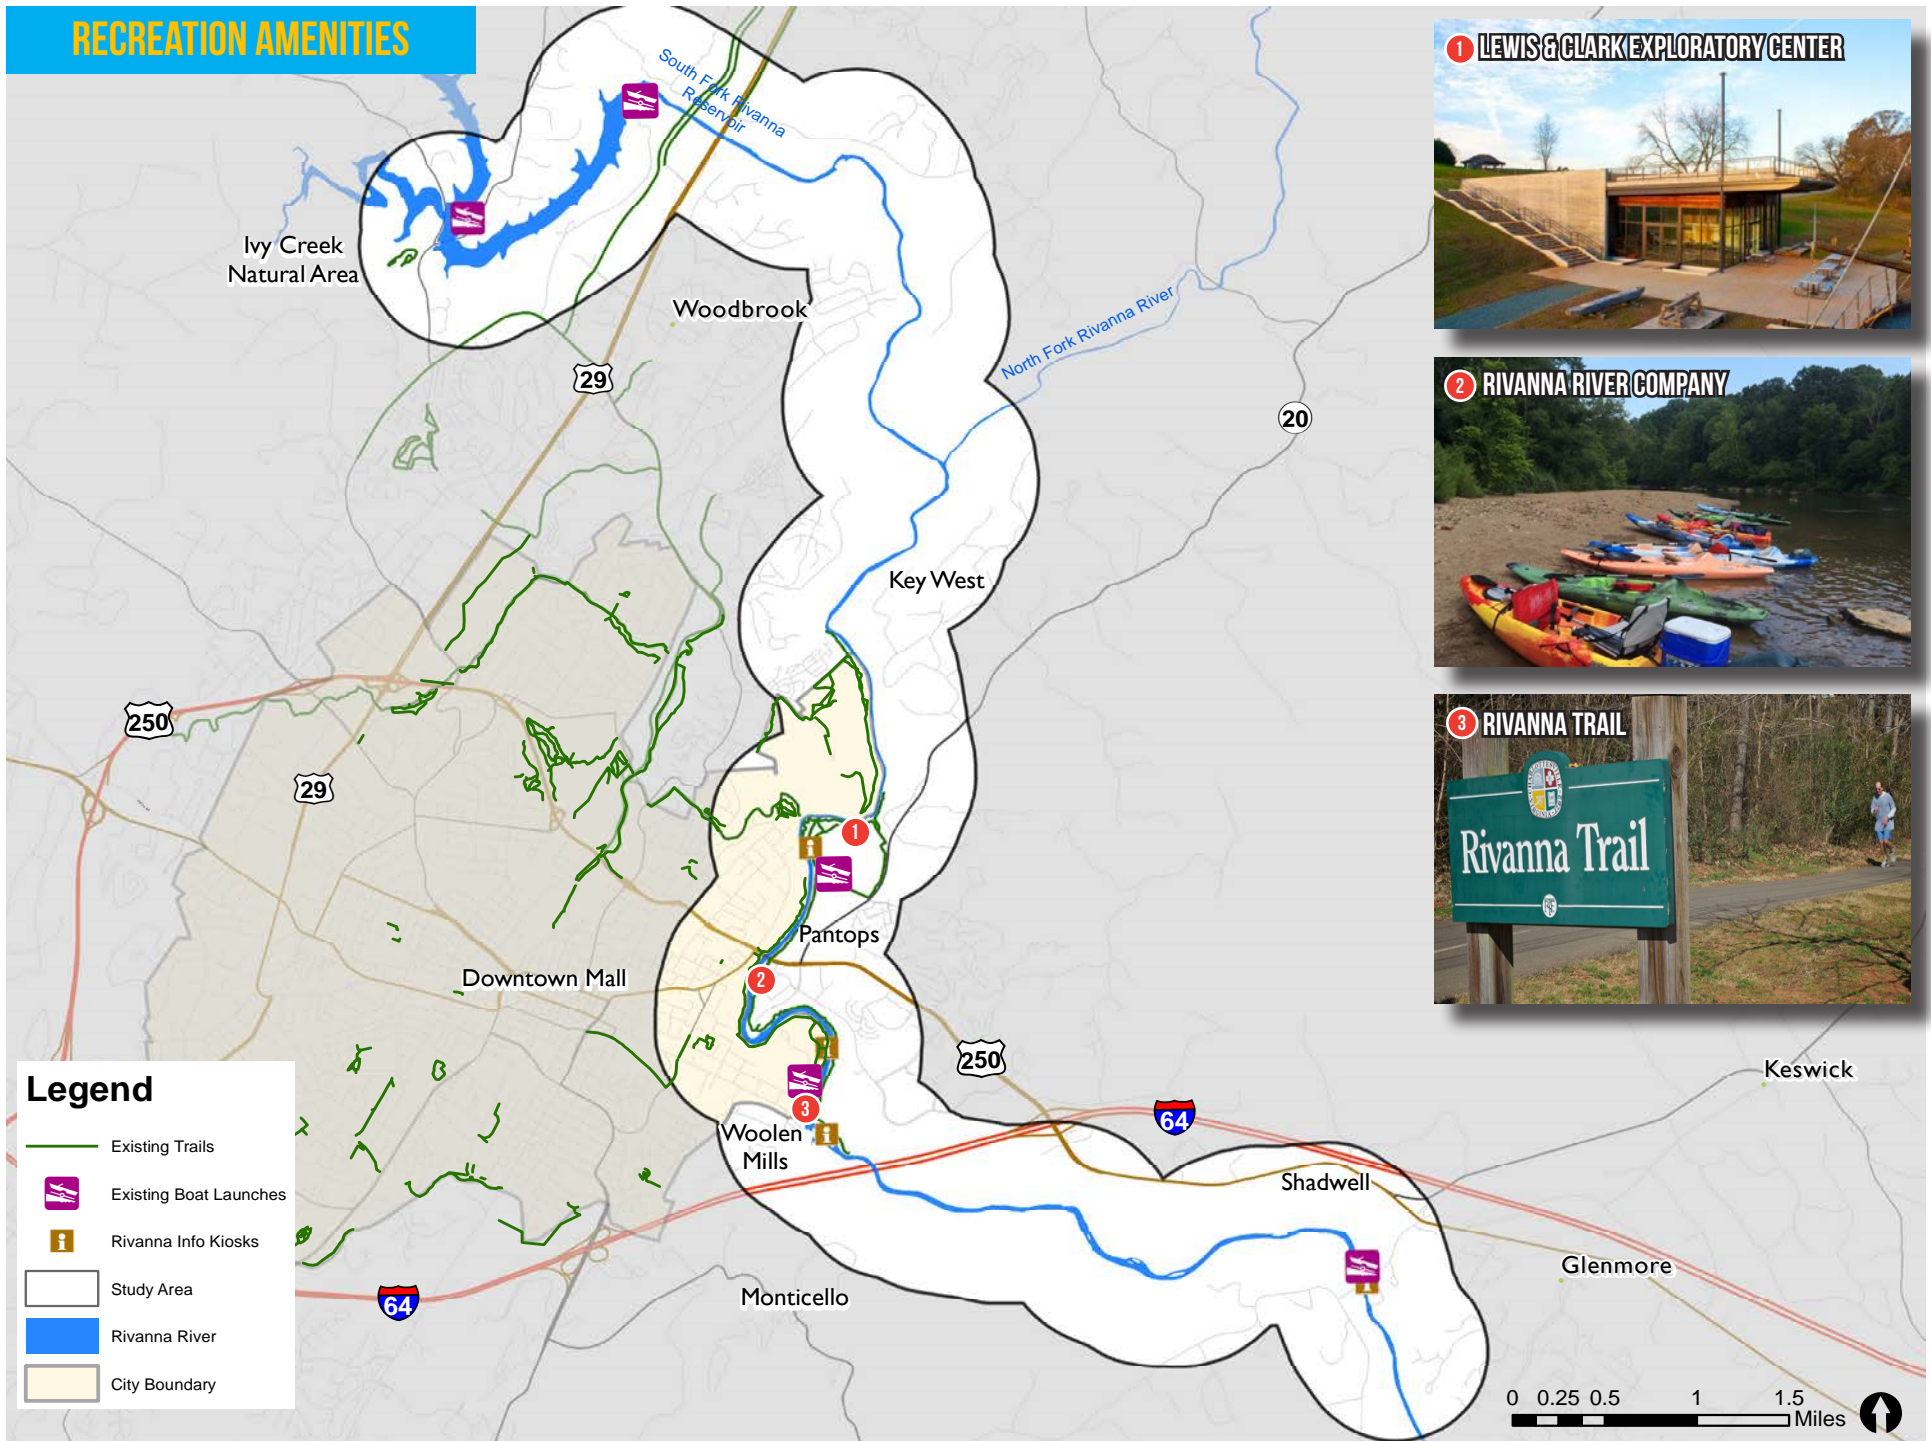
RECREATION AMENITIES

South Fork Rivanna Reservoir

Ivy Creek Natural Area

Woodbrook

29

North Fork Rivanna River

20

Key West

250

29

1

Pantops

Downtown Mall

2

250

3

Woolen Mills

64

Shadwell

Keswick

Glenmore

64

Monticello

Legend

Existing Trails

Existing Boat Launches

Rivanna Info Kiosks

Study Area

Rivanna River

City Boundary

1 LEWIS & CLARK EXPLORATORY CENTER

2 RIVANNA RIVER COMPANY

3 RIVANNA TRAIL

Rivanna Trail

0 0.25 0.5 1 1.5 Miles